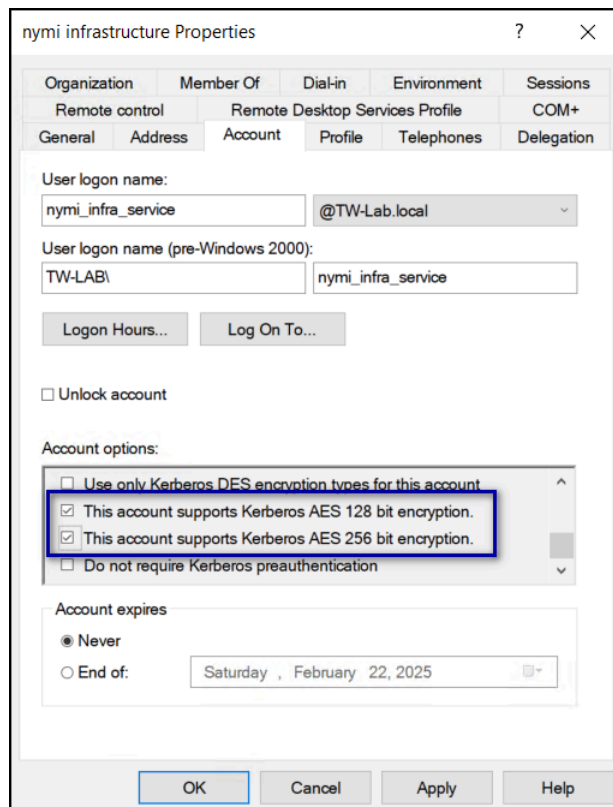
nymi infrastructure Properties

?

X

Organization | Member Of | Dial-in | Environment | Sessions

Remote control | Remote Desktop Services Profile | COM+

General | Address | Account | Profile | Telephones | Delegation

User logon name:

nymi_infra_service

@TW-Lab.local

User logon name (pre-Windows 2000):

TW-LAB\

nymi_infra_service

Logon Hours...

Log On To...

Unlock account

Account options:

Use only Kerberos DES encryption types for this account

This account supports Kerberos AES 128 bit encryption.

This account supports Kerberos AES 256 bit encryption.

Do not require Kerberos preauthentication

Account expires

Never

End of:

Saturday , February 22, 2025

OK

Cancel

Apply

Help